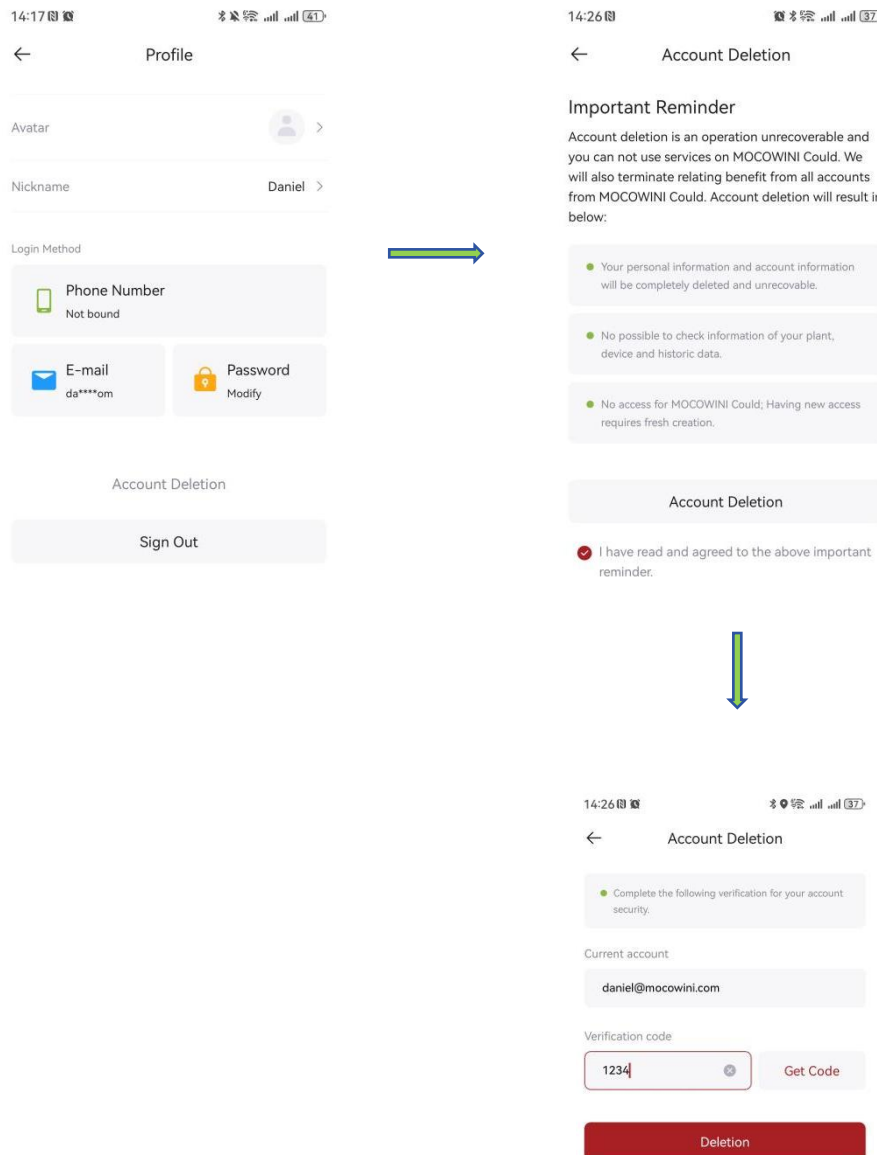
14:17 41

← Profile

Avatar

Nickname Daniel

Login Method

Phone Number
Not bound

E-mail
da****om

Password
Modify

Account Deletion

Sign Out

14:26 37

← Account Deletion

Important Reminder

Account deletion is an operation unrecoverable and you can not use services on MOCOWINI Could. We will also terminate relating benefit from all accounts from MOCOWINI Could. Account deletion will result i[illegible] below:

Your personal information and account information will be completely deleted and unrecoverable.

No possible to check information of your plant, device and historic data.

No access for MOCOWINI Could; Having new access requires fresh creation.

Account Deletion

I have read and agreed to the above important reminder.

14:26 37

← Account Deletion

Complete the following verification for your account security.

Current account

daniel@mocowini.com

Verification code

1234

Get Code

Deletion